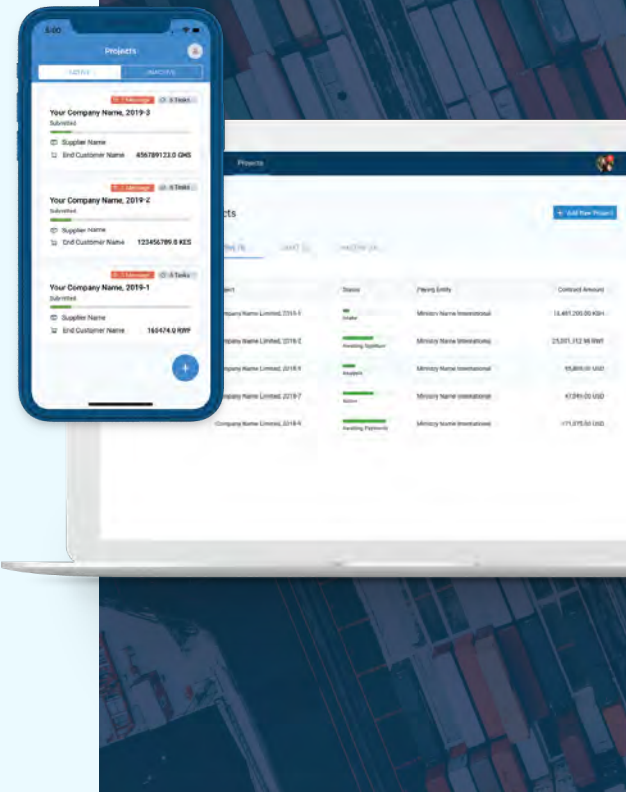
5:00

Projects

ACTIVE INACTIVE

1 Message 6 Tasks

Your Company Name, 2019-3

Submitted

Supplier Name

End Customer Name 456789123.0 GHS

1 Message 6 Tasks

Your Company Name, 2019-2

Submitted

Supplier Name

End Customer Name 123456789.0 KES

1 Message 5 Tasks

Your Company Name, 2019-1

Submitted

Supplier Name

End Customer Name 165474.0 RWF

Projects

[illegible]cts

+ Add New Project

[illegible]

| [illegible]ject | Status | Paying Entity | Contract Amount |
|---|---|---|---|
| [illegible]mpany Name Limited, 2019-1 | Under | Ministry Name International | 14,461,200.00 KSH |
| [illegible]mpany Name Limited, 2019-2 | Awaiting Signature | Ministry Name International | 23,051,312.98 RWF |
| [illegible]mpany Name Limited, 2019-5 | Accepted | Ministry Name International | 95,800.00 USD |
| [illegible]mpany Name Limited, 2019-7 | Active | Ministry Name International | 47,591.00 USD |
| Company Name Limited, 2019-4 | Awaiting Payments | Ministry Name International | 171,575.00 USD |